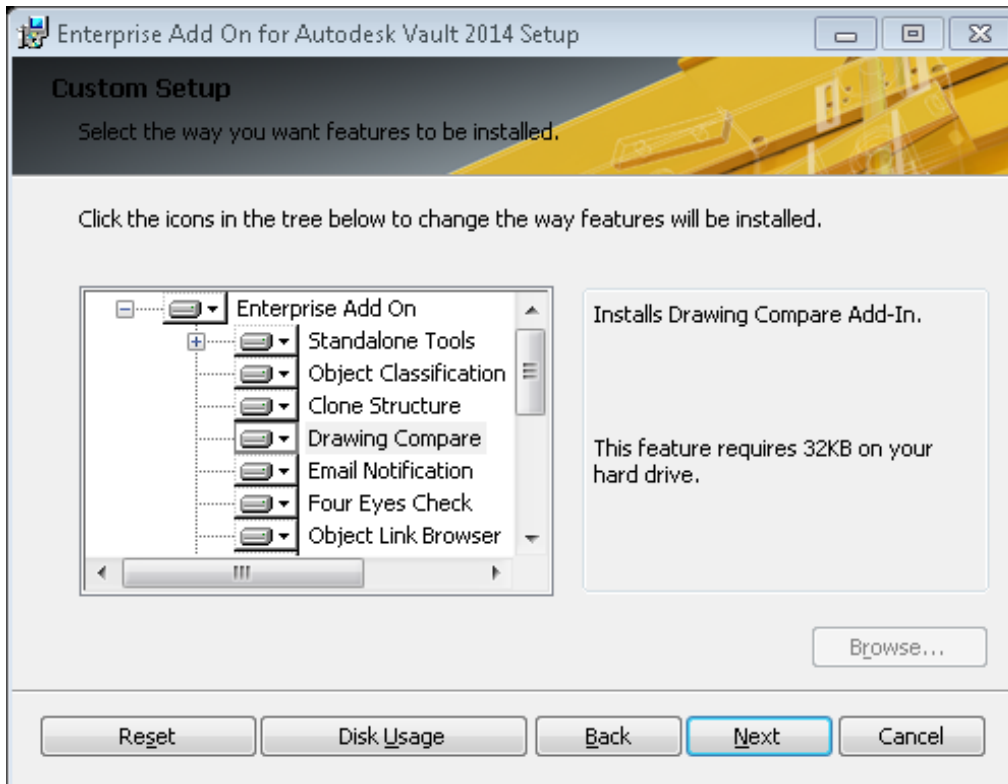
Enterprise Add On for Autodesk Vault 2014 Setup

Custom Setup

Select the way you want features to be installed.

Click the icons in the tree below to change the way features will be installed.

Enterprise Add On
Standalone Tools
Object Classification
Clone Structure
Drawing Compare
Email Notification
Four Eyes Check
Object Link Browser

Installs Drawing Compare Add-In.

This feature requires 32KB on your hard drive.

Browse...

Reset
Disk Usage
Back
Next
Cancel